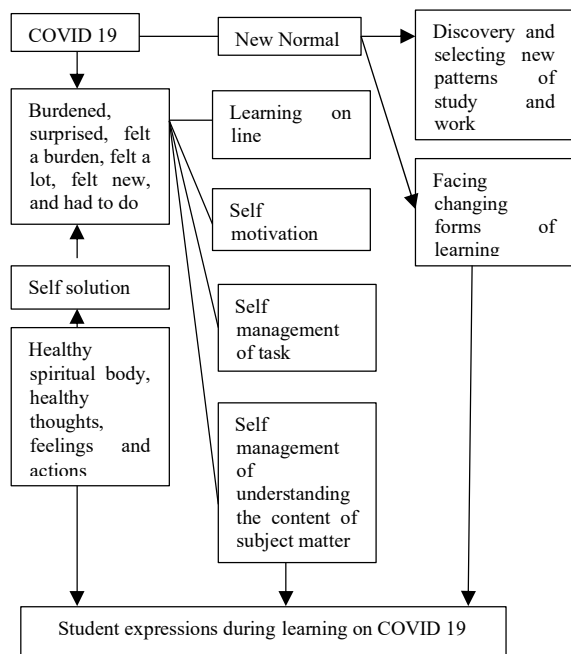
COVID 19

New Normal

Discovery and selecting new patterns of study and work

Burdened, surprised, felt a burden, felt a lot, felt new, and had to do

Learning on line

Facing changing forms of learning

Self motivation

Self solution

Self management of task

Healthy spiritual body, healthy thoughts, feelings and actions

Self management of understanding the content of subject matter

Student expressions during learning on COVID 19